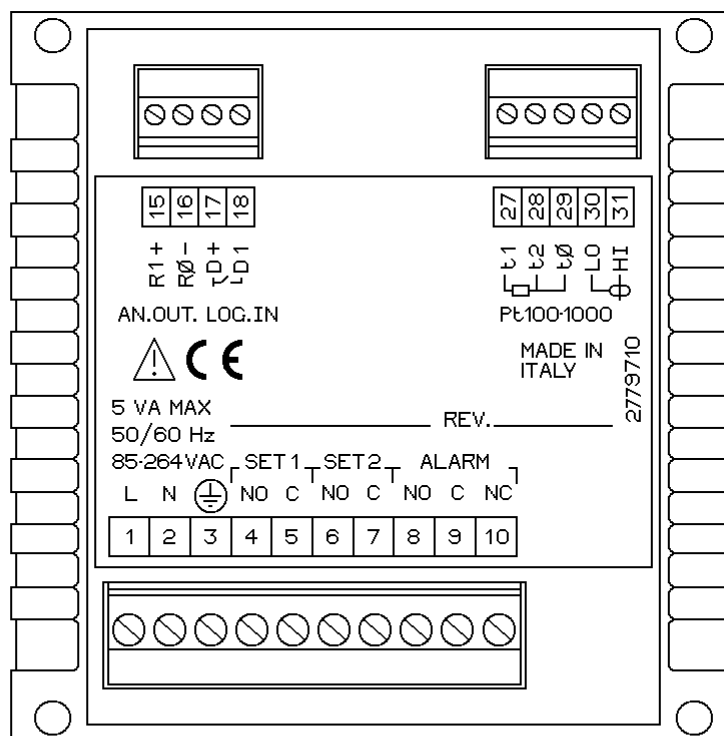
15 16 17 18

R1+ RØ- D+ D1

AN.OUT. LOG.IN

27 28 29 30 31

t1 t2 tØ LO HI

Pt100-1000

MADE IN ITALY

2779710

5 VA MAX

50/60 Hz

REV.

85-264VAC SET 1 SET 2 ALARM

L N NO C NO C NO C NC

| 1 | 2 | 3 | 4 | 5 | 6 | 7 | 8 | 9 | 10 |
|---|---|---|---|---|---|---|---|---|---|